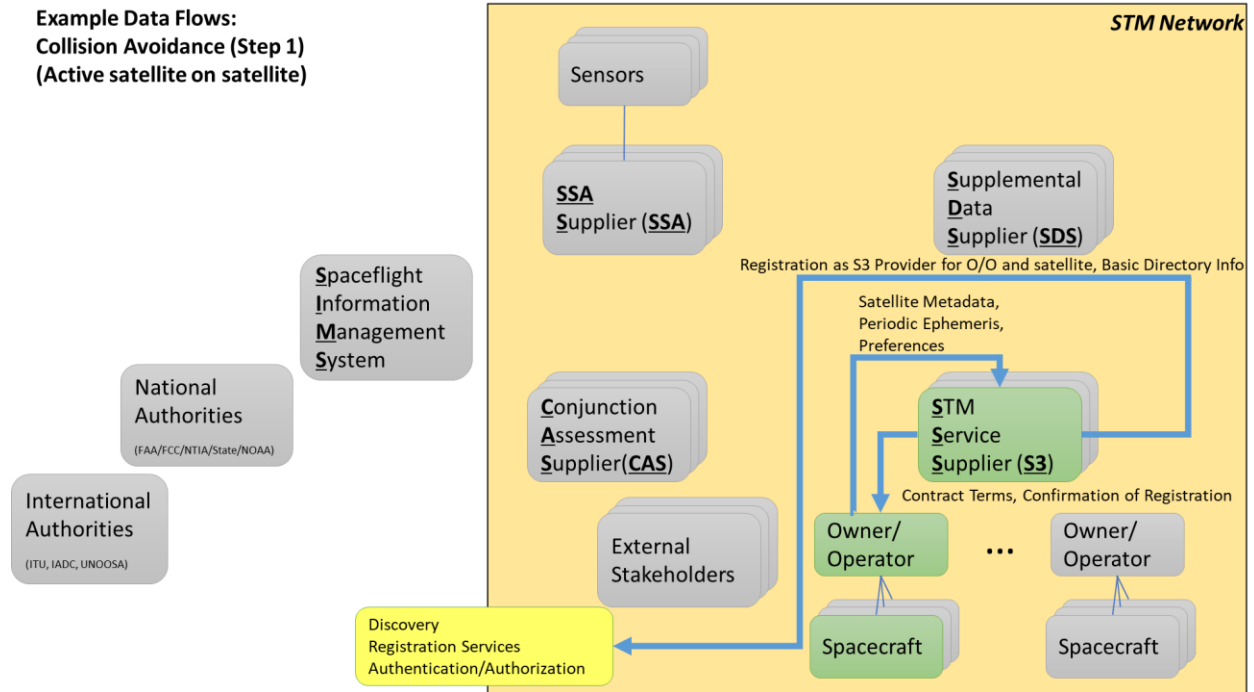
Example Data Flows:
Collision Avoidance (Step 1)
(Active satellite on satellite)

STM Network

Sensors

SSA
Supplier (SSA)

Supplemental
Data
Supplier (SDS)

Registration as S3 Provider for O/O and satellite, Basic Directory Info

Spaceflight
Information
Management
System

Satellite Metadata,
Periodic Ephemeris,
Preferences

National
Authorities
(FAA/FCC/NTIA/State/NOAA)

Conjunction
Assessment
Supplier(CAS)

STM
Service
Supplier (S3)

Contract Terms, Confirmation of Registration

International
Authorities
(ITU, IADC, UNOOSA)

External
Stakeholders

Owner/
Operator

...

Owner/
Operator

Discovery
Registration Services
Authentication/Authorization

Spacecraft

Spacecraft